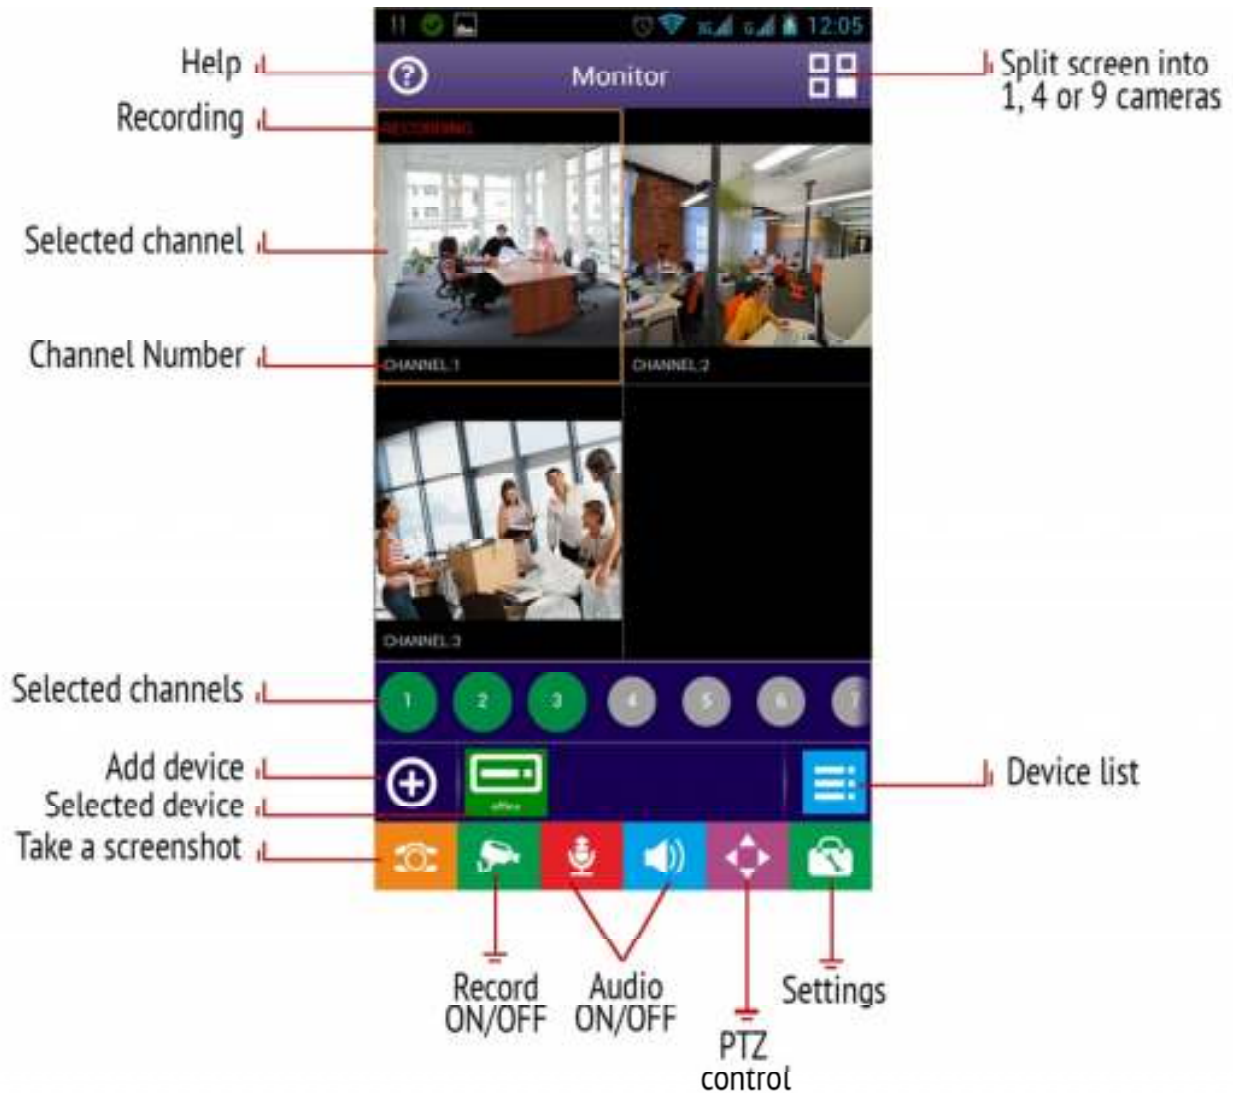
12:05

Help

Monitor

Split screen into 1, 4 or 9 cameras

Recording

RECORDING

Selected channel

Channel Number

CHANNEL 1

CHANNEL 2

CHANNEL 3

Selected channels

1 2 3 4 5 6 7

Add device

offline

Device list

Selected device

Take a screenshot

Record ON/OFF

Audio ON/OFF

PTZ control

Settings